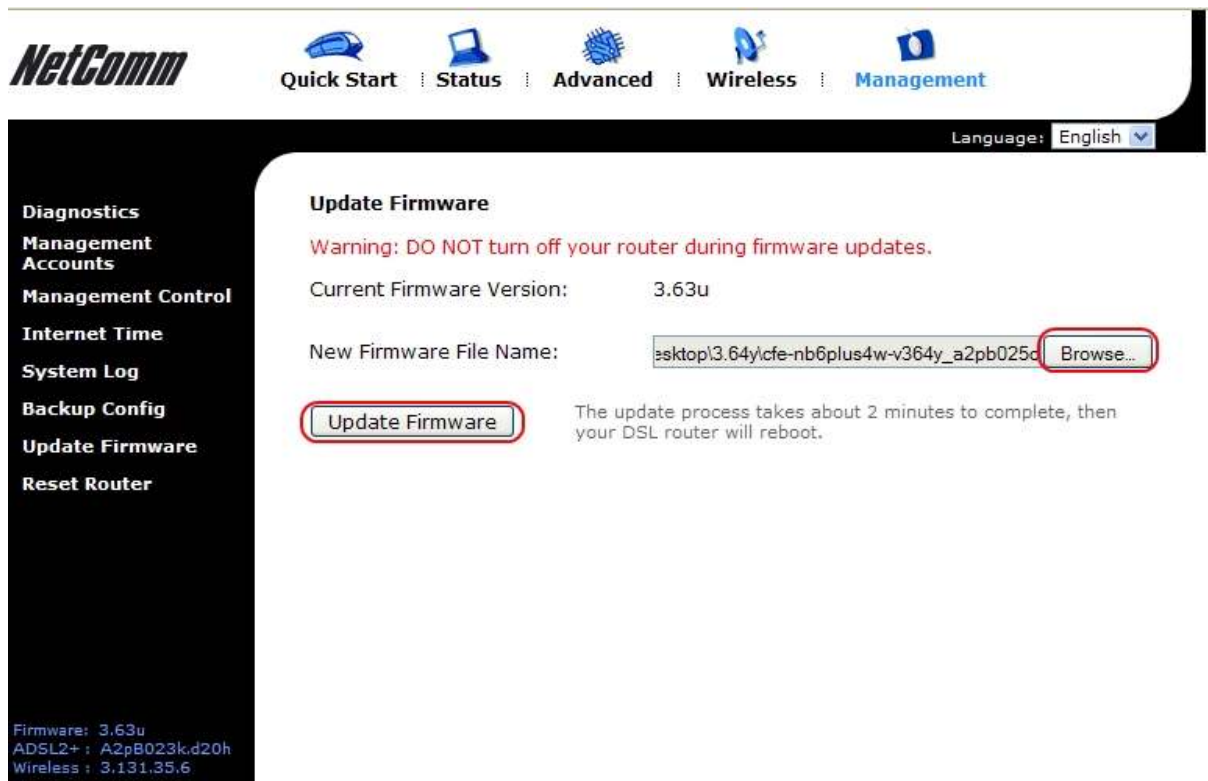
NetComm

Quick Start | Status | Advanced | Wireless | Management

Language: English

Diagnostics

Management Accounts

Management Control

Internet Time

System Log

Backup Config

Update Firmware

Reset Router

Update Firmware

Warning: DO NOT turn off your router during firmware updates.

Current Firmware Version: 3.63u

New Firmware File Name: esktop\3.64y\cfe-nb6plus4w-v364y_a2pb025c Browse...

Update Firmware

The update process takes about 2 minutes to complete, then your DSL router will reboot.

Firmware: 3.63u
ADSL2+: A2pB023k.d20h
Wireless: 3.131.35.6